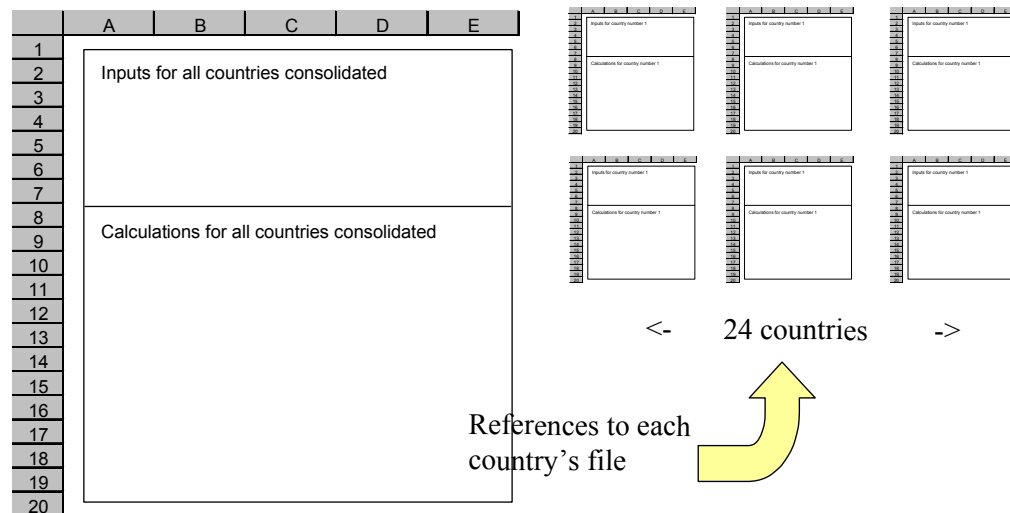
| | A | B | C | D | E |
|---|---|---|---|---|---|
| 1 | | | | | |
| 2 | Inputs for all countries consolidated | | | | |
| 3 | | | | | |
| 4 | | | | | |
| 5 | | | | | |
| 6 | | | | | |
| 7 | | | | | |
| 8 | Calculations for all countries consolidated | | | | |
| 9 | | | | | |
| 10 | | | | | |
| 11 | | | | | |
| 12 | | | | | |
| 13 | | | | | |
| 14 | | | | | |
| 15 | | | | | |
| 16 | | | | | |
| 17 | | | | | |
| 18 | | | | | |
| 19 | | | | | |
| 20 | | | | | |

Inputs for country number 1

Calculations for country number 1

Inputs for country number 1

Calculations for country number 1

Inputs for country number 1

Calculations for country number 1

Inputs for country number 1

Calculations for country number 1

Inputs for country number 1

Calculations for country number 1

Inputs for country number 1

Calculations for country number 1

<- 24 countries ->

References to each country's file